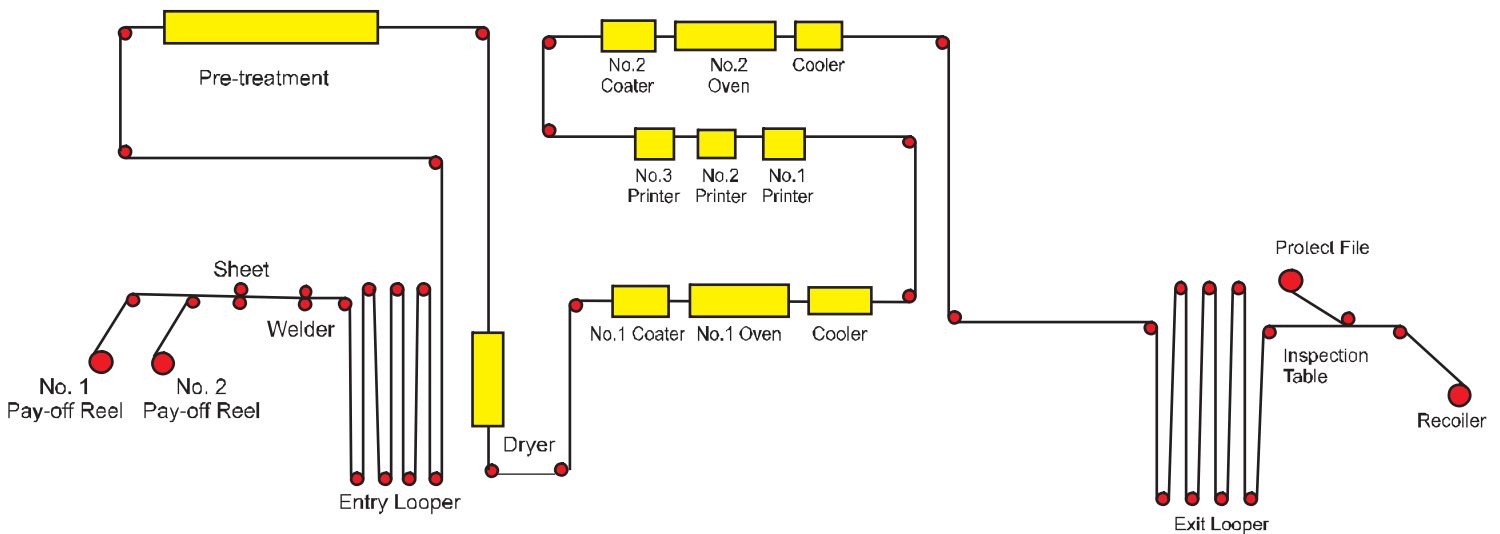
Pre-treatment

No.2 Coater

No.2 Oven

Cooler

No.3 Printer

No.2 Printer

No.1 Printer

Sheet

Welder

No. 1 Pay-off Reel

No. 2 Pay-off Reel

Entry Looper

Dryer

No.1 Coater

No.1 Oven

Cooler

Protect File

Inspection Table

Recoiler

Exit Looper